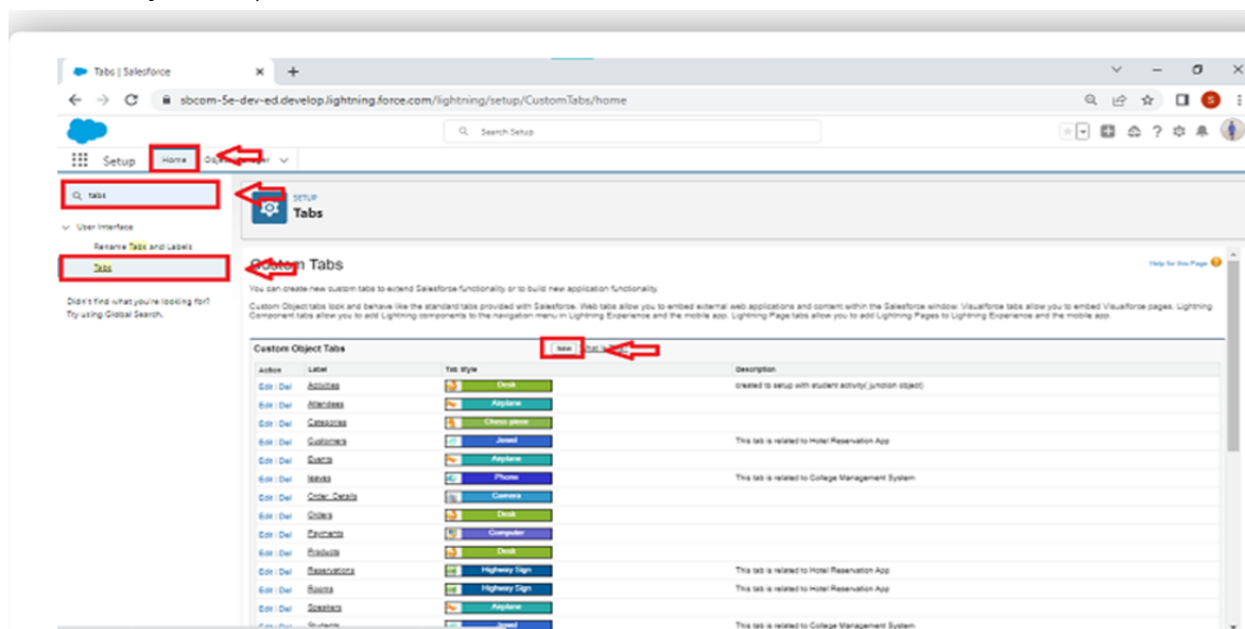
Tabs | Salesforce

sbcom-5e-dev-ed.develop.lightning.force.com/lightning/setup/CustomTabs/home

Search Setup

Setup Home Object Manager

tabs

User Interface

Rename Tabs and Labels

Tabs

Didn't find what you're looking for? Try using Global Search.

SETUP

Tabs

Custom Tabs

Help for this Page

You can create new custom tabs to extend Salesforce functionality or to build new application functionality.

Custom Object tabs look and behave like the standard tabs provided with Salesforce. Web tabs allow you to embed external web applications and content within the Salesforce window. Visualforce tabs allow you to embed Visualforce pages. Lightning Component tabs allow you to add Lightning components to the navigation menu in Lightning Experience and the mobile app. Lightning Page tabs allow you to add Lightning Pages to Lightning Experience and the mobile app.

Custom Object Tabs

New What Is This?

| Action | Label | Tab Style | Description |
|---|---|---|---|
| Edit \| Del | Activities | Desk | created to setup with student activity( junction object) |
| Edit \| Del | Attendees | Airplane | |
| Edit \| Del | Categories | Chess piece | |
| Edit \| Del | Customers | Jewel | This tab is related to Hotel Reservation App |
| Edit \| Del | Events | Airplane | |
| Edit \| Del | leaves | Phone | This tab is related to College Management System |
| Edit \| Del | Order Details | Camera | |
| Edit \| Del | Orders | Desk | |
| Edit \| Del | Payments | Computer | |
| Edit \| Del | Products | Desk | |
| Edit \| Del | Reservations | Highway Sign | This tab is related to Hotel Reservation App |
| Edit \| Del | Rooms | Highway Sign | This tab is related to Hotel Reservation App |
| Edit \| Del | Speakers | Airplane | |
| Edit \| Del | Students | Jewel | This tab is related to College Management System |